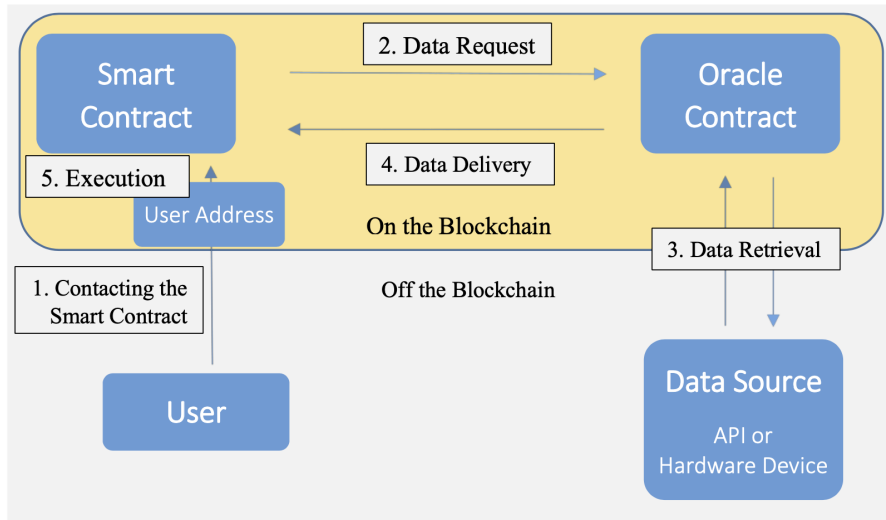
Smart Contract

2. Data Request

Oracle Contract

4. Data Delivery

5. Execution

User Address

On the Blockchain

3. Data Retrieval

1. Contacting the Smart Contract

Off the Blockchain

User

Data Source

API or Hardware Device